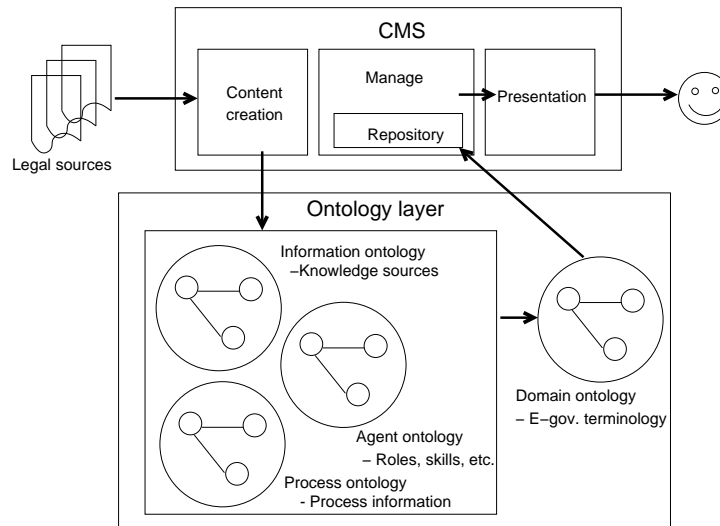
CMS

Content creation

Manage

Repository

Presentation

Legal sources

Ontology layer

Information ontology
–Knowledge sources

Agent ontology
– Roles, skills, etc.

Process ontology
- Process information

Domain ontology
– E–gov. terminology